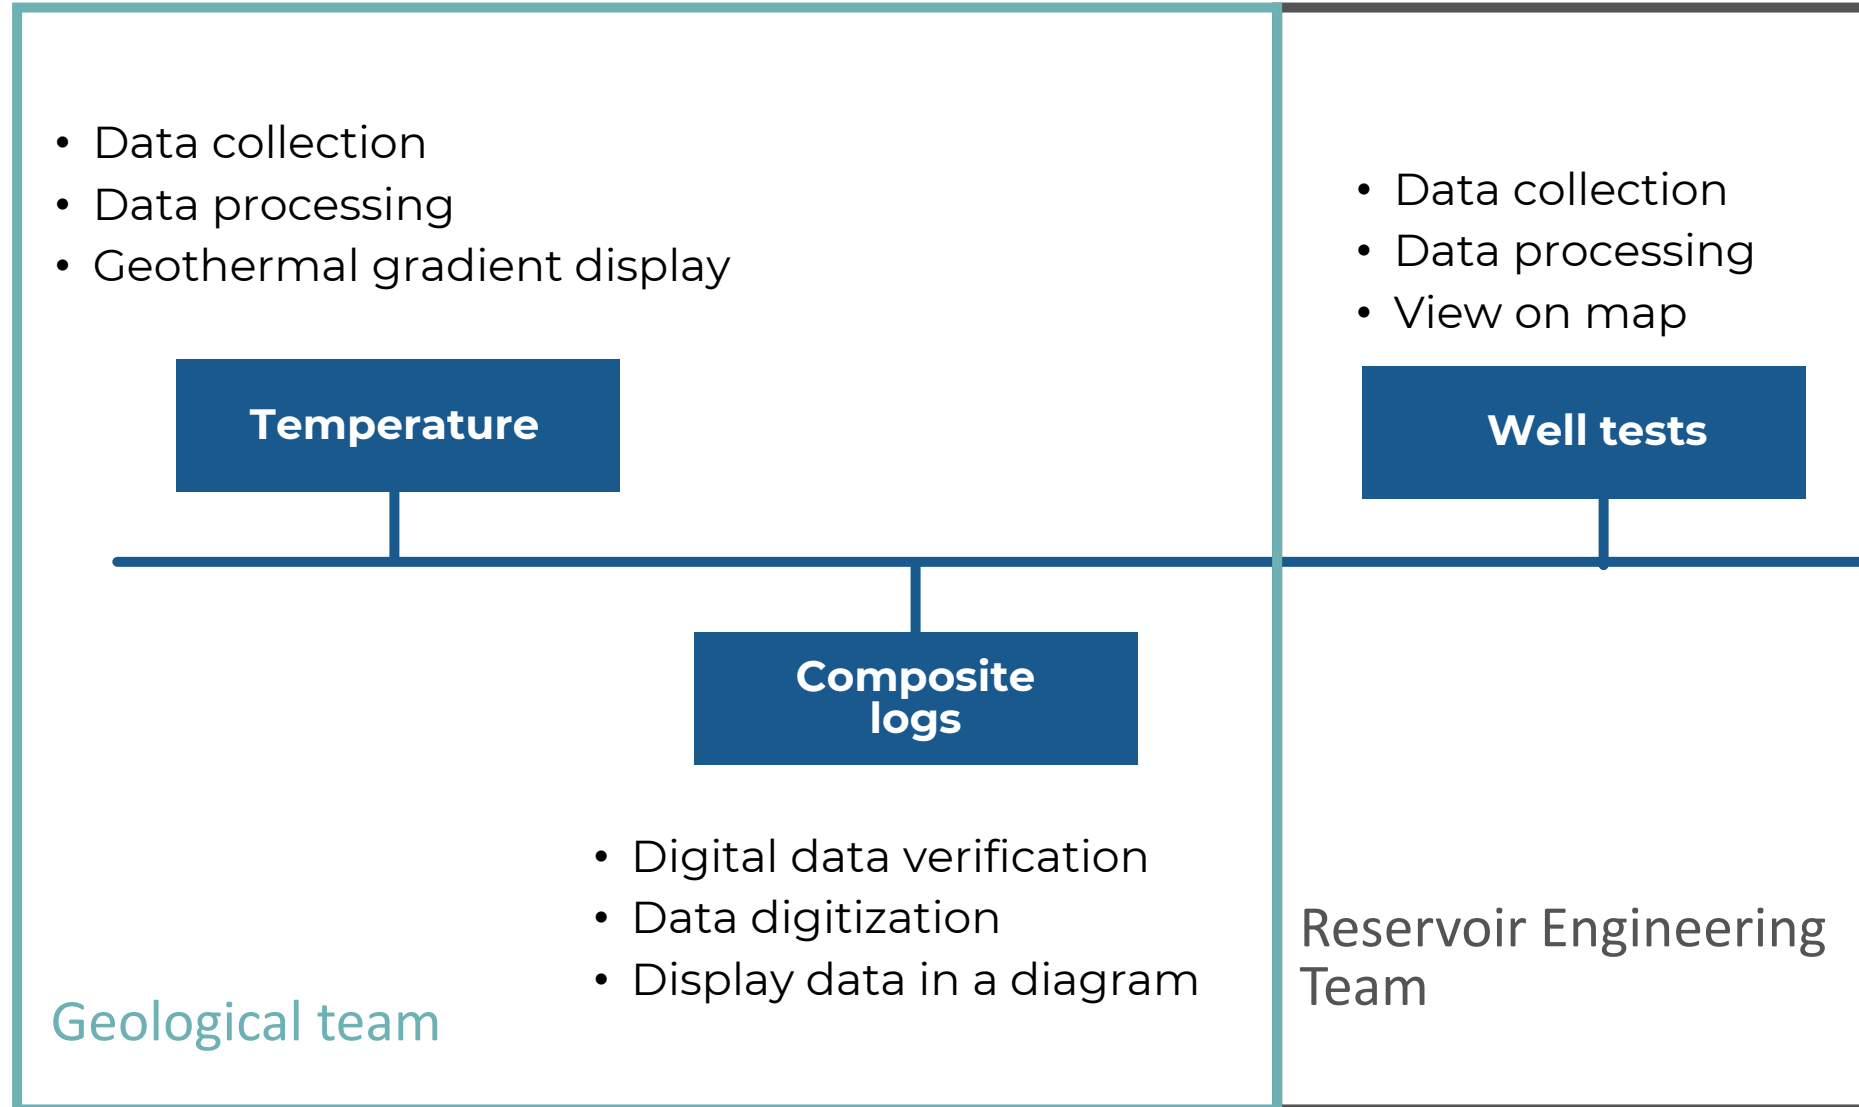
• Data collection
• Data processing
• Geothermal gradient display

Temperature

Composite logs

• Digital data verification
• Data digitization
• Display data in a diagram

Geological team

• Data collection
• Data processing
• View on map

Well tests

Reservoir Engineering Team